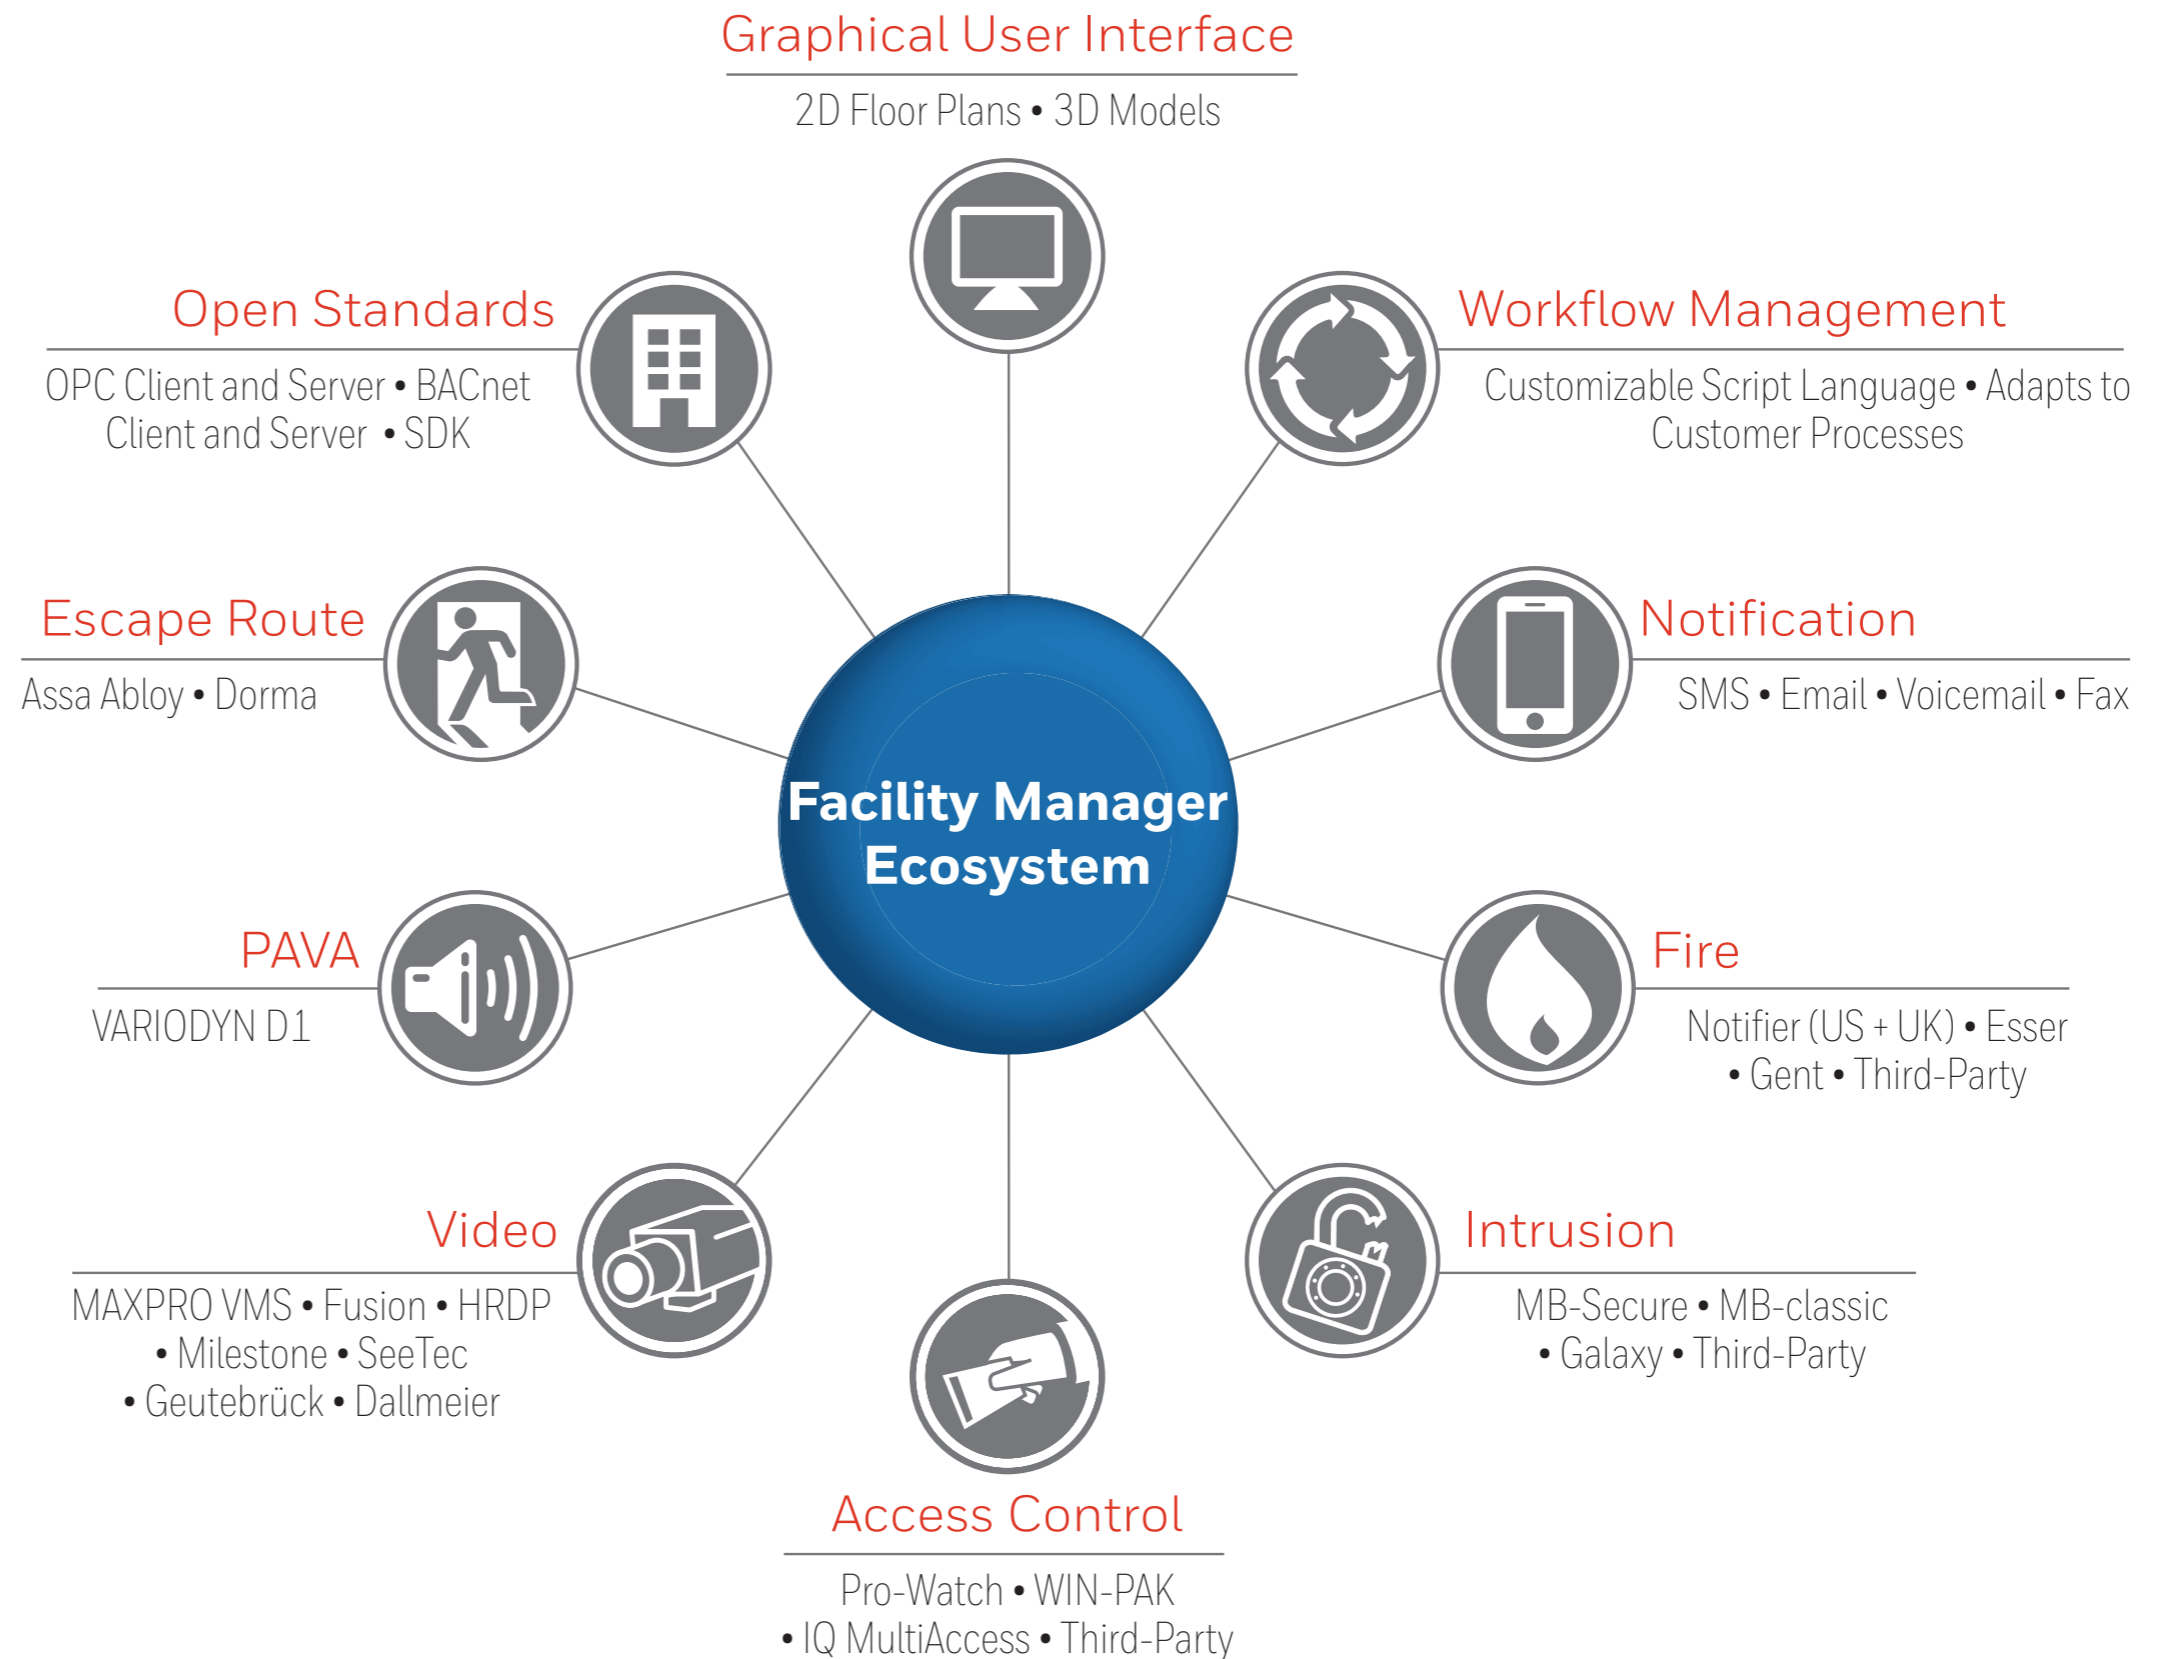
Graphical User Interface

2D Floor Plans • 3D Models

Open Standards

OPC Client and Server • BACnet Client and Server • SDK

Workflow Management

Customizable Script Language • Adapts to Customer Processes

Escape Route

Assa Abloy • Dorma

Notification

SMS • Email • Voicemail • Fax

Facility Manager Ecosystem

PAVA

VARIODYN D1

Fire

Notifier (US + UK) • Esser • Gent • Third-Party

Video

MAXPRO VMS • Fusion • HRDP • Milestone • SeeTec • Geutebrück • Dallmeier

Intrusion

MB-Secure • MB-classic • Galaxy • Third-Party

Access Control

Pro-Watch • WIN-PAK • IQ MultiAccess • Third-Party